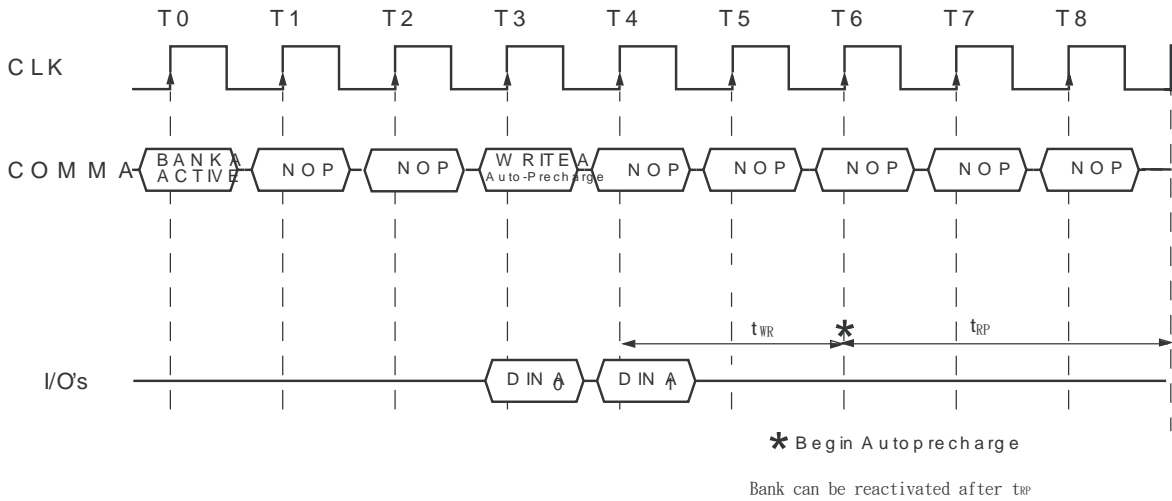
T0 T1 T2 T3 T4 T5 T6 T7 T8

CLK

COMMA BANK A ACTIVE NOP NOP WRITE A Auto-Precharge NOP NOP NOP NOP NOP

$t_{WR}$ * $t_{RP}$

I/O's DIN $A_0$ DIN $A_1$

* Begin Autoprecharge

Bank can be reactivated after $t_{RP}$